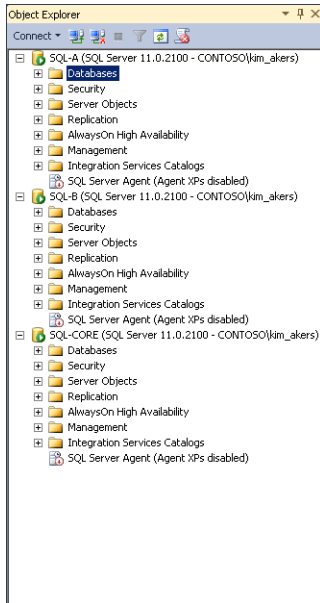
Object Explorer

Connect ▾

SQL-A (SQL Server 11.0.2100 - CONTOSO\kim_akers)
Databases
Security
Server Objects
Replication
AlwaysOn High Availability
Management
Integration Services Catalogs
SQL Server Agent (Agent XPs disabled)

SQL-B (SQL Server 11.0.2100 - CONTOSO\kim_akers)
Databases
Security
Server Objects
Replication
AlwaysOn High Availability
Management
Integration Services Catalogs
SQL Server Agent (Agent XPs disabled)

SQL-CORE (SQL Server 11.0.2100 - CONTOSO\kim_akers)
Databases
Security
Server Objects
Replication
AlwaysOn High Availability
Management
Integration Services Catalogs
SQL Server Agent (Agent XPs disabled)